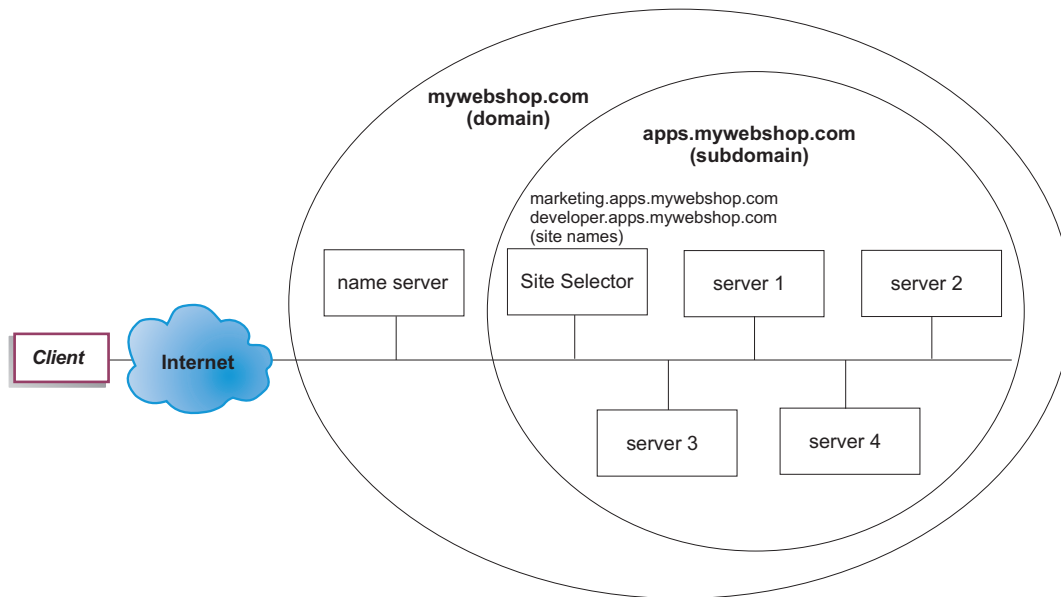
mywebshop.com
(domain)

apps.mywebshop.com
(subdomain)

marketing.apps.mywebshop.com
developer.apps.mywebshop.com
(site names)

name server

Site Selector

server 1

server 2

Client

Internet

server 3

server 4